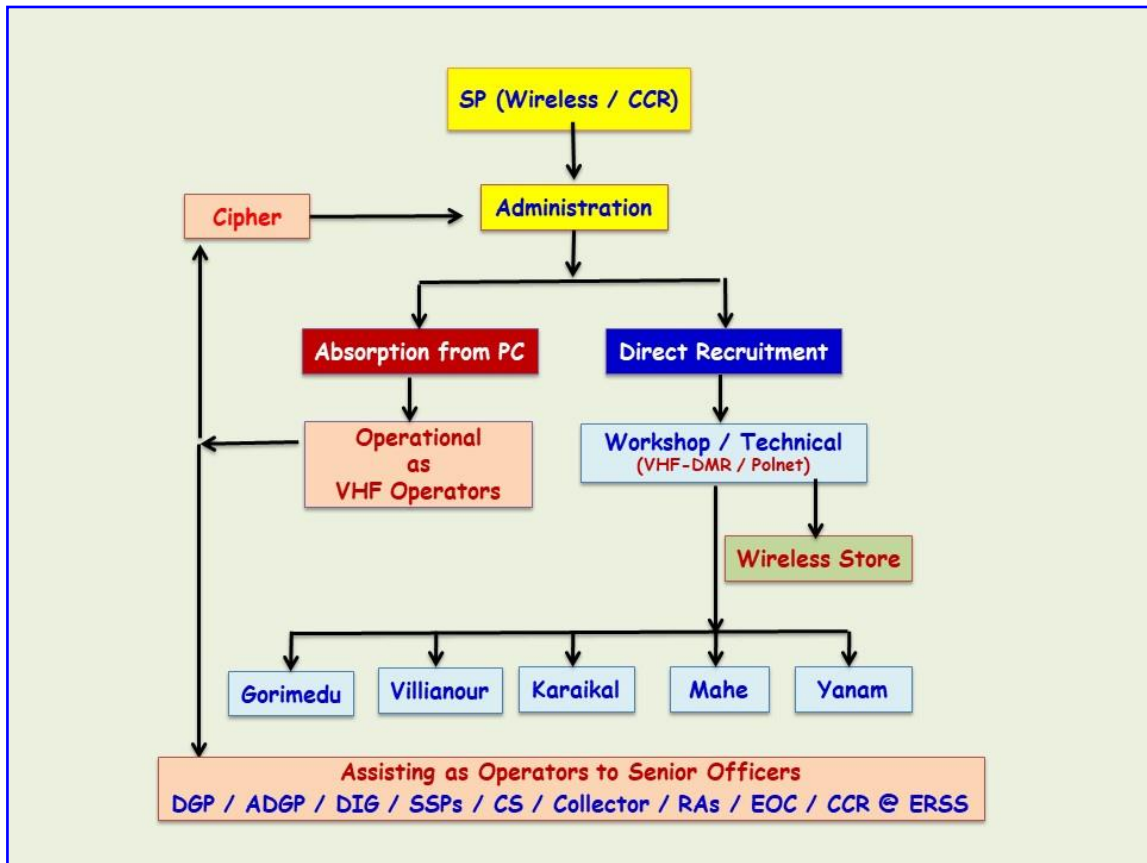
SP (Wireless / CCR)

Cipher

Administration

Absorption from PC

Direct Recruitment

Operational as VHF Operators

Workshop / Technical (VHF-DMR / Polnet)

Wireless Store

Gorimedu

Villianour

Karaikal

Mahe

Yanam

Assisting as Operators to Senior Officers
DGP / ADGP / DIG / SSPs / CS / Collector / RAs / EOC / CCR @ ERSS